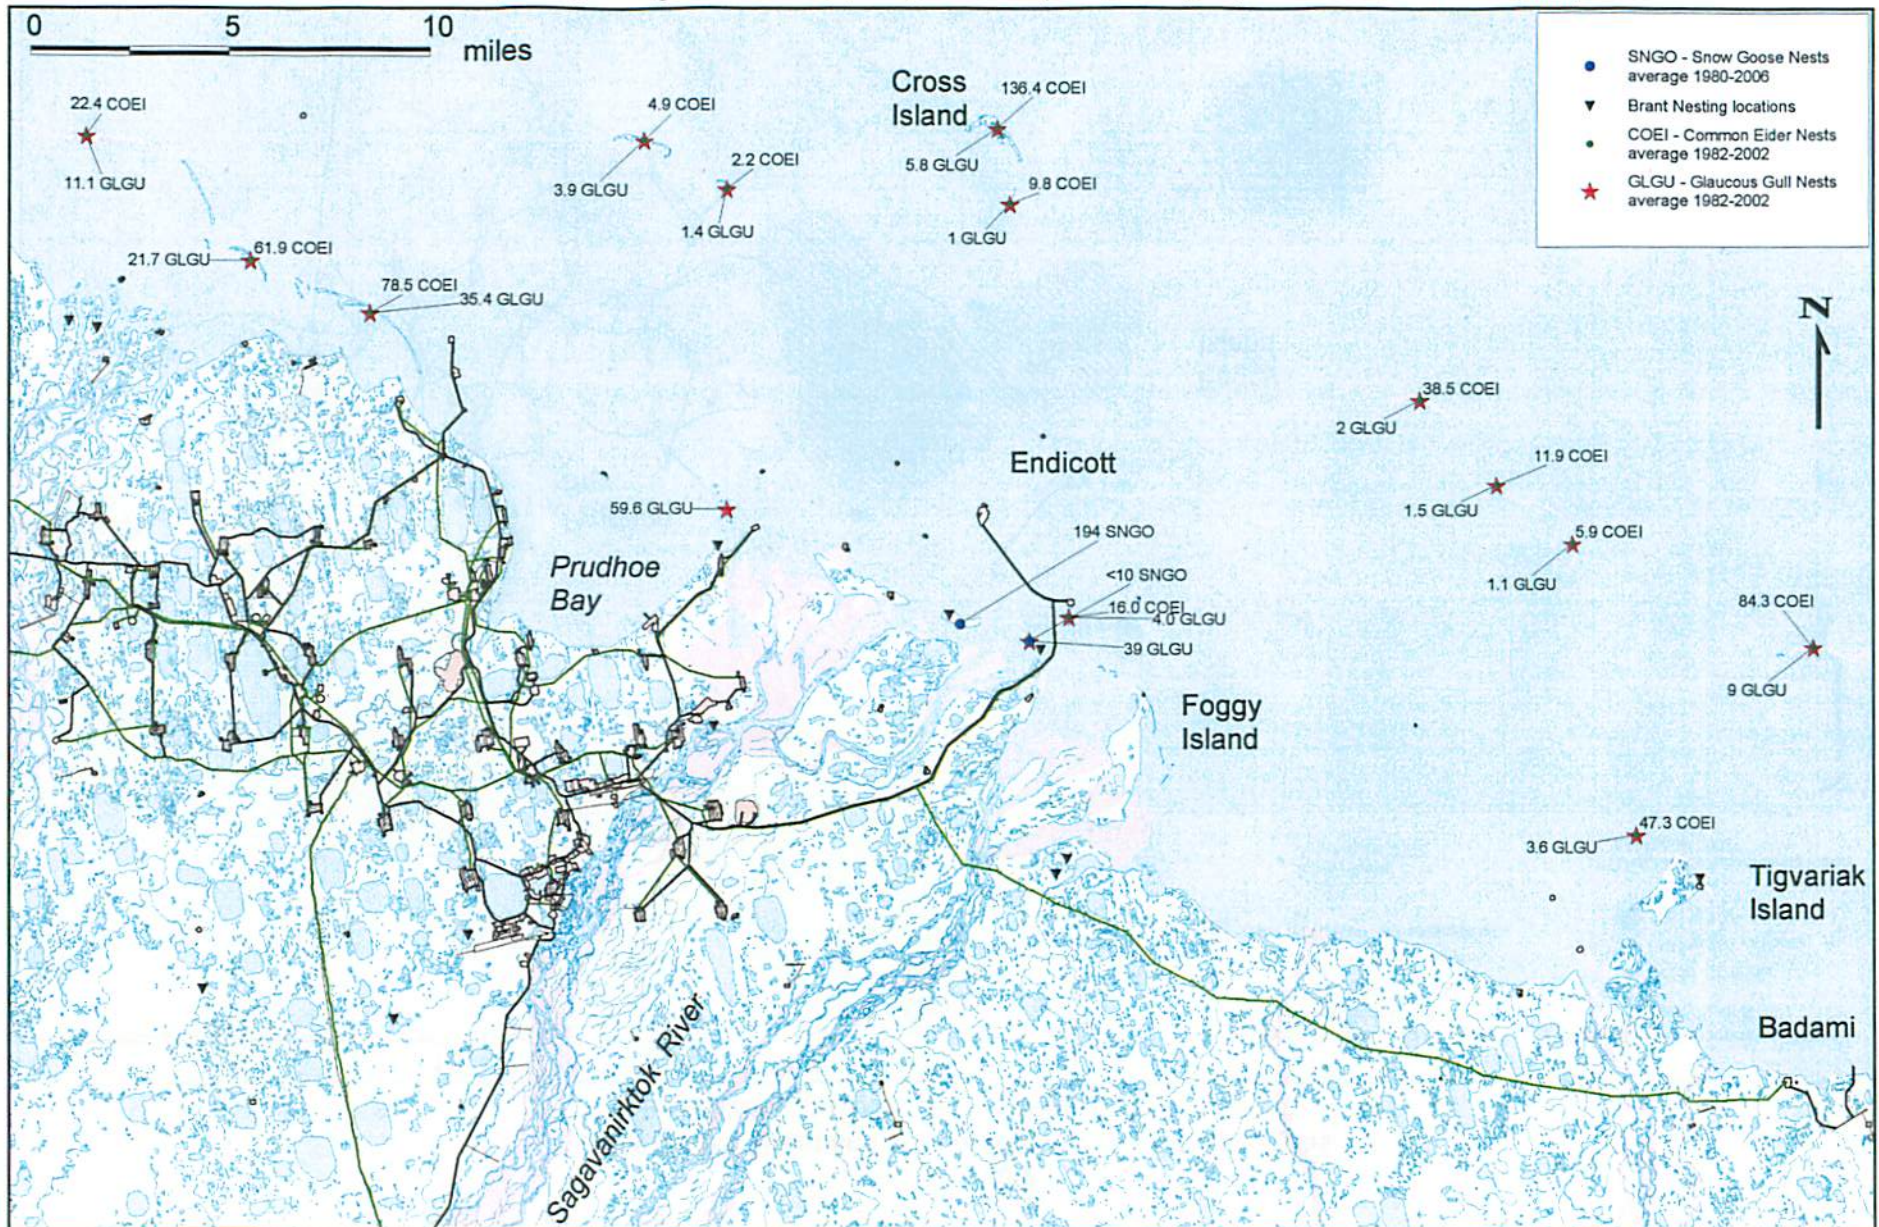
0 5 10 miles

SNGO - Snow Goose Nests average 1980-2006
Brant Nesting locations
COEI - Common Eider Nests average 1982-2002
GLGU - Glaucous Gull Nests average 1982-2002

N

22.4 COEI
11.1 GLGU
4.9 COEI
3.9 GLGU
2.2 COEI
1.4 GLGU
Cross Island
136.4 COEI
5.8 GLGU
9.8 COEI
1 GLGU
21.7 GLGU
61.9 COEI
78.5 COEI
35.4 GLGU
38.5 COEI
2 GLGU
Endicott
11.9 COEI
1.5 GLGU
59.6 GLGU
194 SNGO
5.9 COEI
1.1 GLGU
Prudhoe Bay
<10 SNGO
16.0 COEI
4.0 GLGU
39 GLGU
84.3 COEI
9 GLGU
Foggy Island
47.3 COEI
3.6 GLGU
Tigvariak Island
Badami
Sagavanirktok River